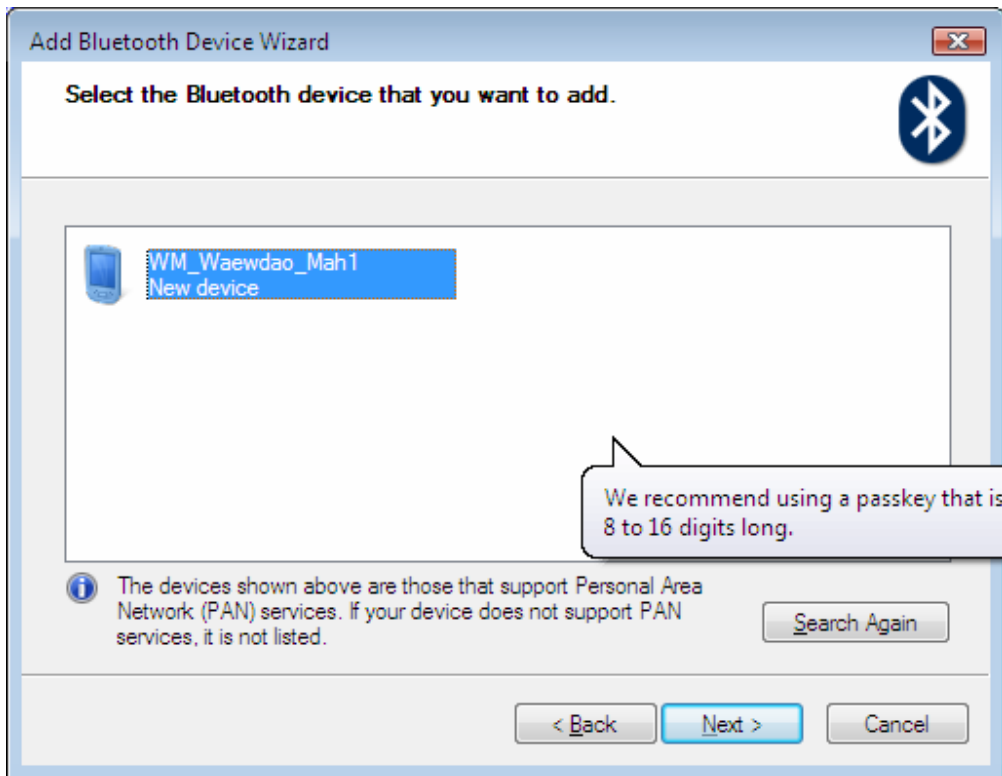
Add Bluetooth Device Wizard

Select the Bluetooth device that you want to add.

WM_Waewdao_Mah1
New device

We recommend using a passkey that is 8 to 16 digits long.

The devices shown above are those that support Personal Area Network (PAN) services. If your device does not support PAN services, it is not listed.

Search Again

< Back

Next >

Cancel